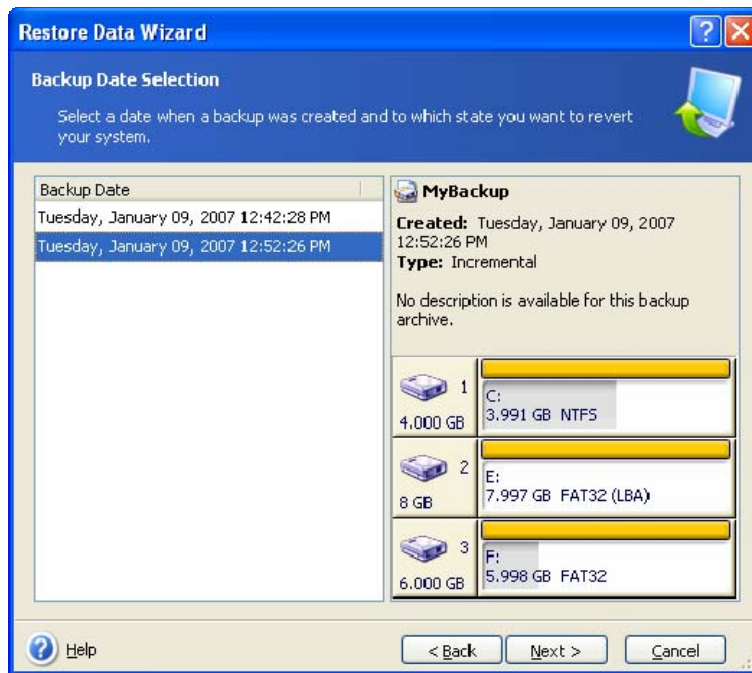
Restore Data Wizard

Backup Date Selection

Select a date when a backup was created and to which state you want to revert your system.

Backup Date

Tuesday, January 09, 2007 12:42:28 PM

Tuesday, January 09, 2007 12:52:26 PM

MyBackup

Created: Tuesday, January 09, 2007 12:52:26 PM

Type: Incremental

No description is available for this backup archive.

1
4.000 GB
C:
3.991 GB NTFS

2
8 GB
E:
7.997 GB FAT32 (LBA)

3
6.000 GB
F:
5.998 GB FAT32

Help

< Back

Next >

Cancel